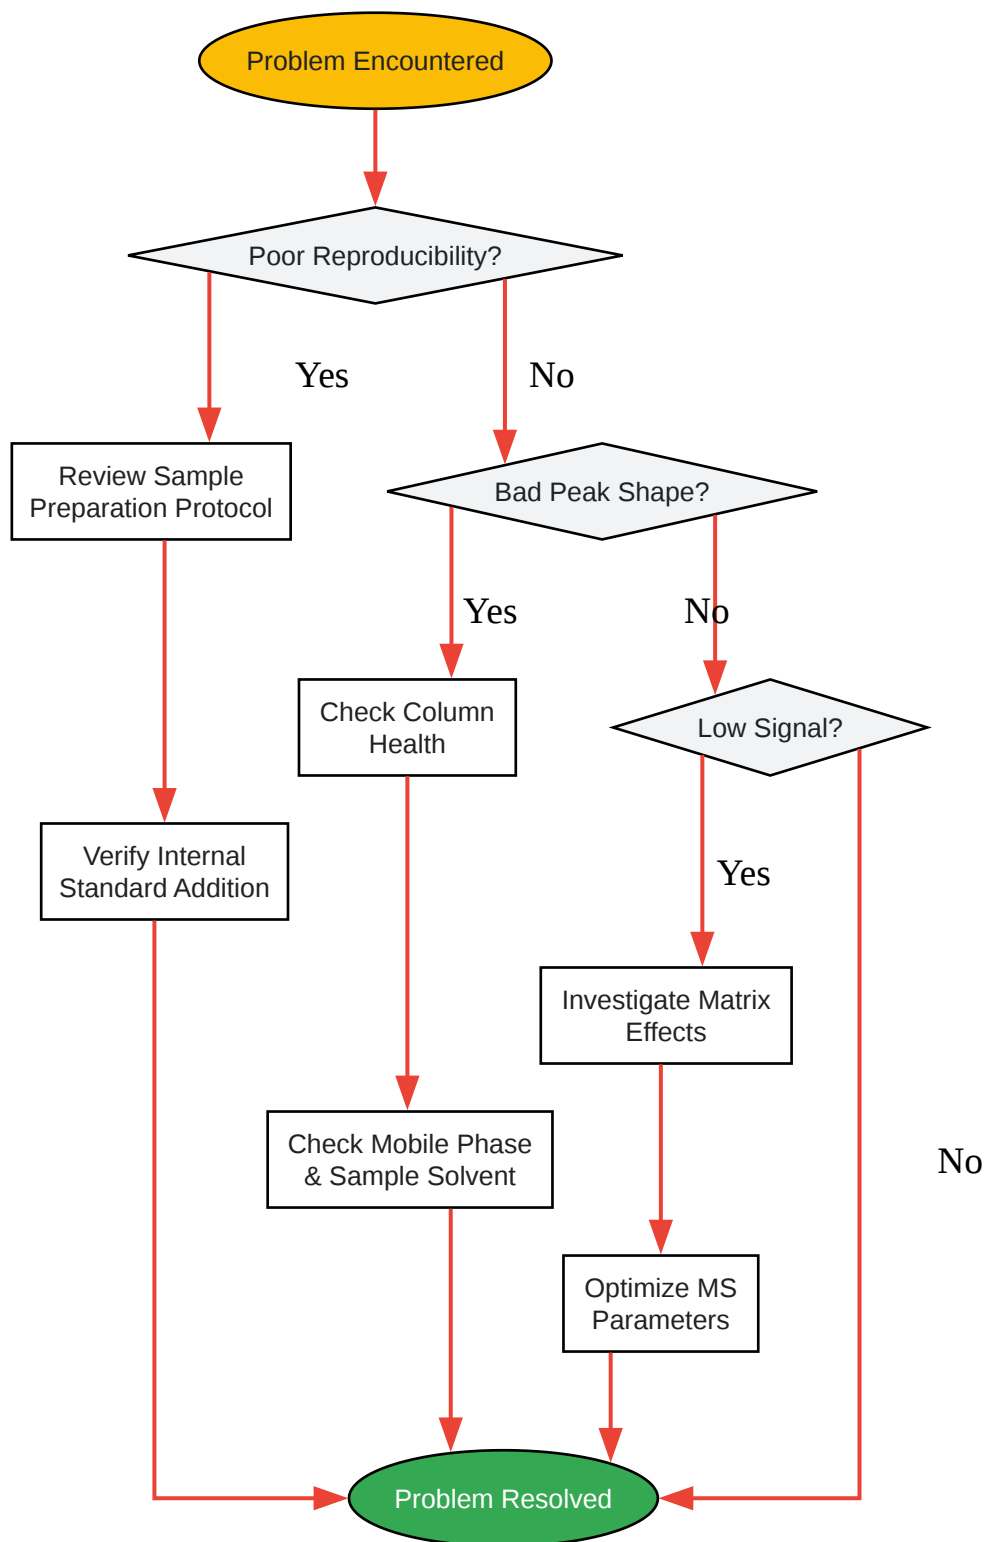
Problem Encountered

Poor Reproducibility?

Yes

No

Review Sample Preparation Protocol

Bad Peak Shape?

Yes

No

Check Column Health

Low Signal?

Verify Internal Standard Addition

Yes

Investigate Matrix Effects

No

Check Mobile Phase & Sample Solvent

Optimize MS Parameters

Problem Resolved